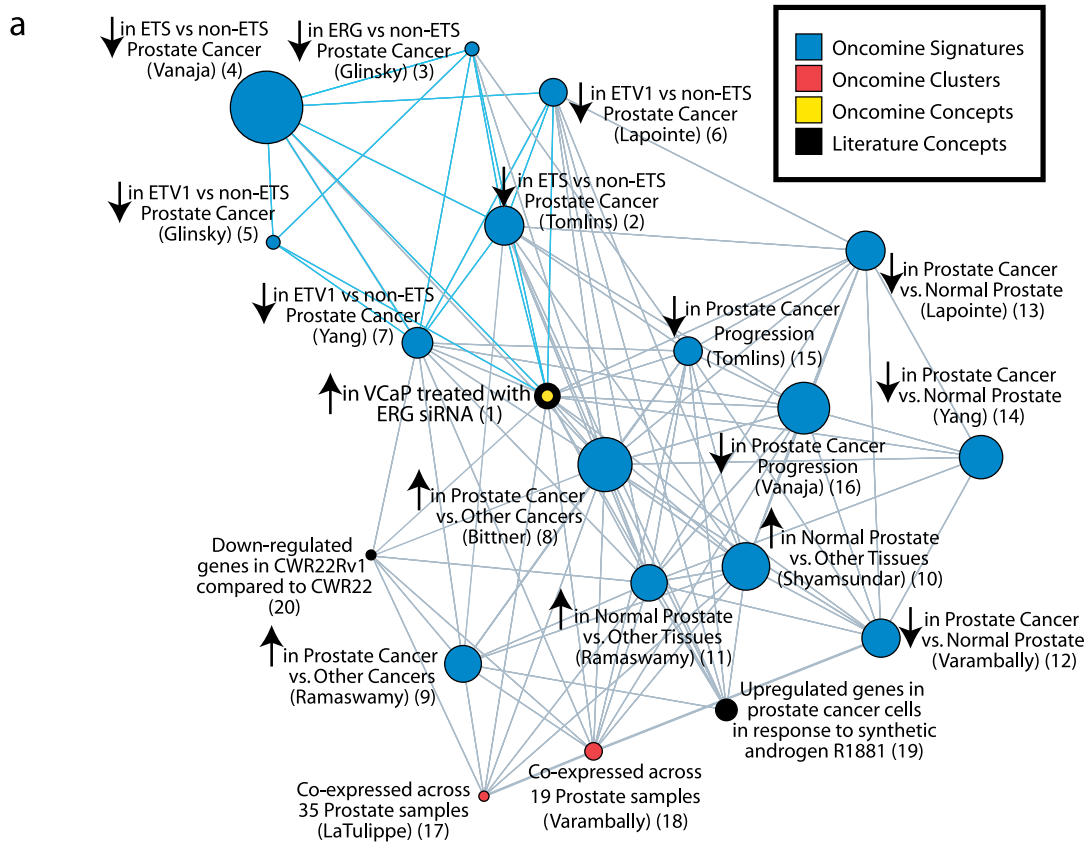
a

Oncomine Signatures
Oncomine Clusters
Oncomine Concepts
Literature Concepts

↓ in ETS vs non-ETS Prostate Cancer (Vanaja) (4)

↓ in ERG vs non-ETS Prostate Cancer (Glinsky) (3)

↓ in ETV1 vs non-ETS Prostate Cancer (Lapointe) (6)

↓ in ETV1 vs non-ETS Prostate Cancer (Glinsky) (5)

↓ in ETS vs non-ETS Prostate Cancer (Tomlins) (2)

↓ in Prostate Cancer vs. Normal Prostate (Lapointe) (13)

↓ in ETV1 vs non-ETS Prostate Cancer (Yang) (7)

↓ in Prostate Cancer Progression (Tomlins) (15)

↑ in VCaP treated with ERG siRNA (1)

↓ in Prostate Cancer vs. Normal Prostate (Yang) (14)

↓ in Prostate Cancer Progression (Vanaja) (16)

↑ in Prostate Cancer vs. Other Cancers (Bittner) (8)

↑ in Normal Prostate vs. Other Tissues (Shyamsundar) (10)

Down-regulated genes in CWR22Rv1 compared to CWR22 (20)

↑ in Normal Prostate vs. Other Tissues (Ramaswamy) (11)

↓ in Prostate Cancer vs. Normal Prostate (Varambally) (12)

↑ in Prostate Cancer vs. Other Cancers (Ramaswamy) (9)

Upregulated genes in prostate cancer cells in response to synthetic androgen R1881 (19)

Co-expressed across 35 Prostate samples (LaTulippe) (17)

Co-expressed across 19 Prostate samples (Varambally) (18)